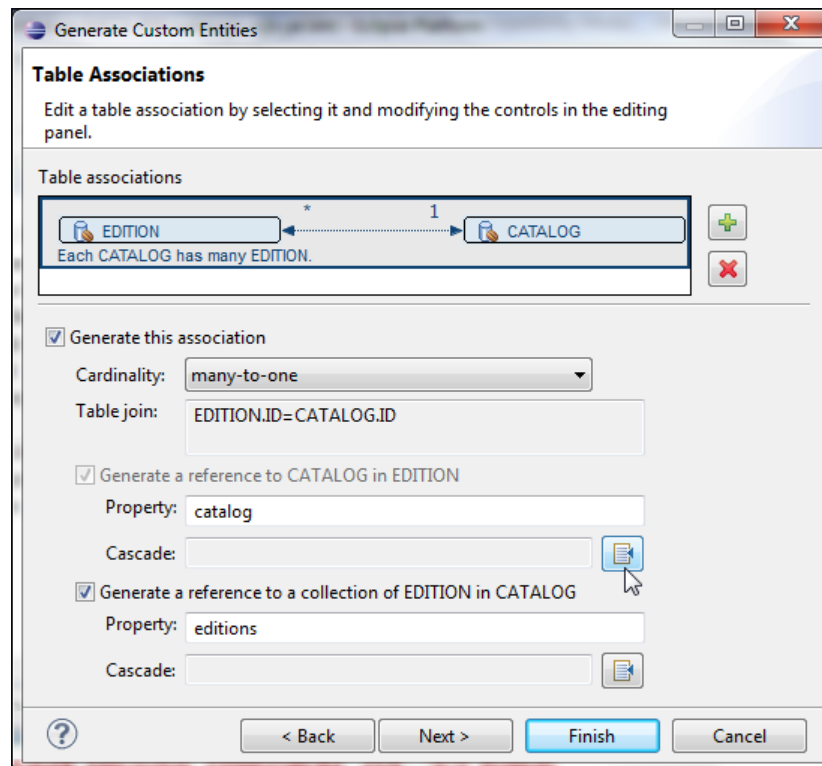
Generate Custom Entities

Table Associations

Edit a table association by selecting it and modifying the controls in the editing panel.

Table associations

EDITION * 1 CATALOG
Each CATALOG has many EDITION.

Generate this association

Cardinality: many-to-one

Table join: EDITION.ID=CATALOG.ID

Generate a reference to CATALOG in EDITION

Property: catalog

Cascade:

Generate a reference to a collection of EDITION in CATALOG

Property: editions

Cascade:

?

< Back

Next >

Finish

Cancel